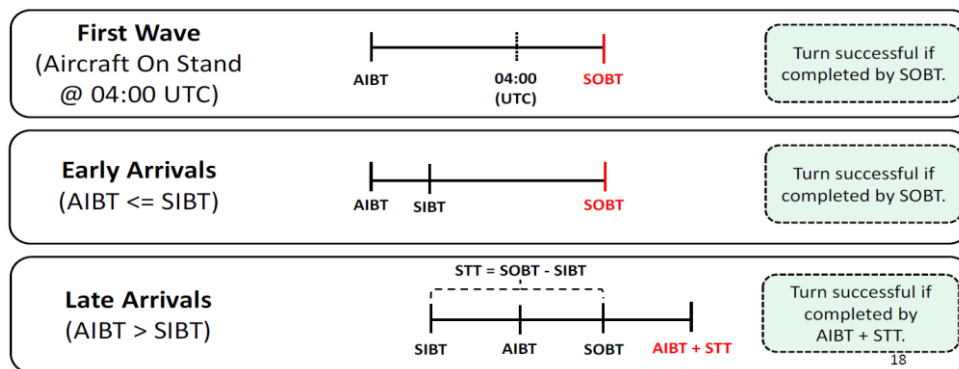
First Wave
(Aircraft On Stand @ 04:00 UTC)

AIBT
04:00 (UTC)
SOBT

Turn successful if completed by SOBT.

Early Arrivals
(AIBT <= SIBT)

AIBT
SIBT
SOBT

Turn successful if completed by SOBT.

Late Arrivals
(AIBT > SIBT)

STT = SOBT - SIBT

SIBT
AIBT
SOBT
AIBT + STT

Turn successful if completed by AIBT + STT.

18